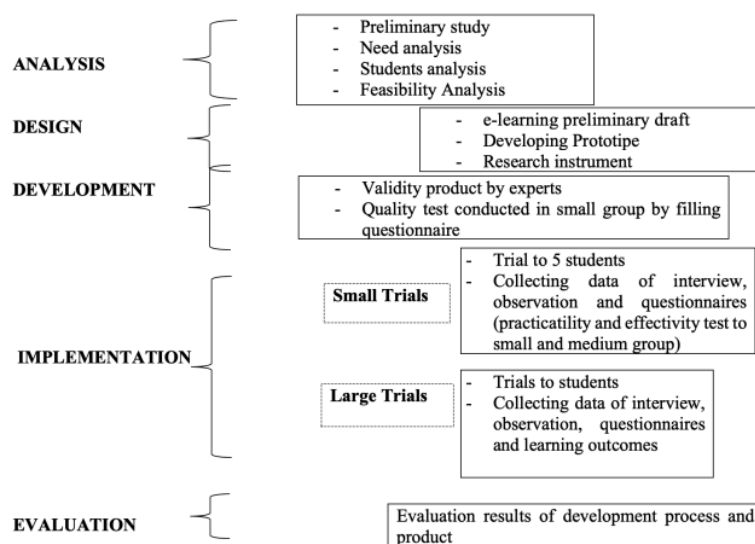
ANALYSIS

- Preliminary study
- Need analysis
- Students analysis
- Feasibility Analysis

DESIGN

- e-learning preliminary draft
- Developing Prototipe
- Research instrument

DEVELOPMENT

- Validity product by experts
- Quality test conducted in small group by filling questionnaire

IMPLEMENTATION

Small Trials

- Trial to 5 students
- Collecting data of interview, observation and questionnaires (practicatility and effectivity test to small and medium group)

Large Trials

- Trials to students
- Collecting data of interview, observation, questionnaires and learning outcomes

EVALUATION

Evaluation results of development process and product